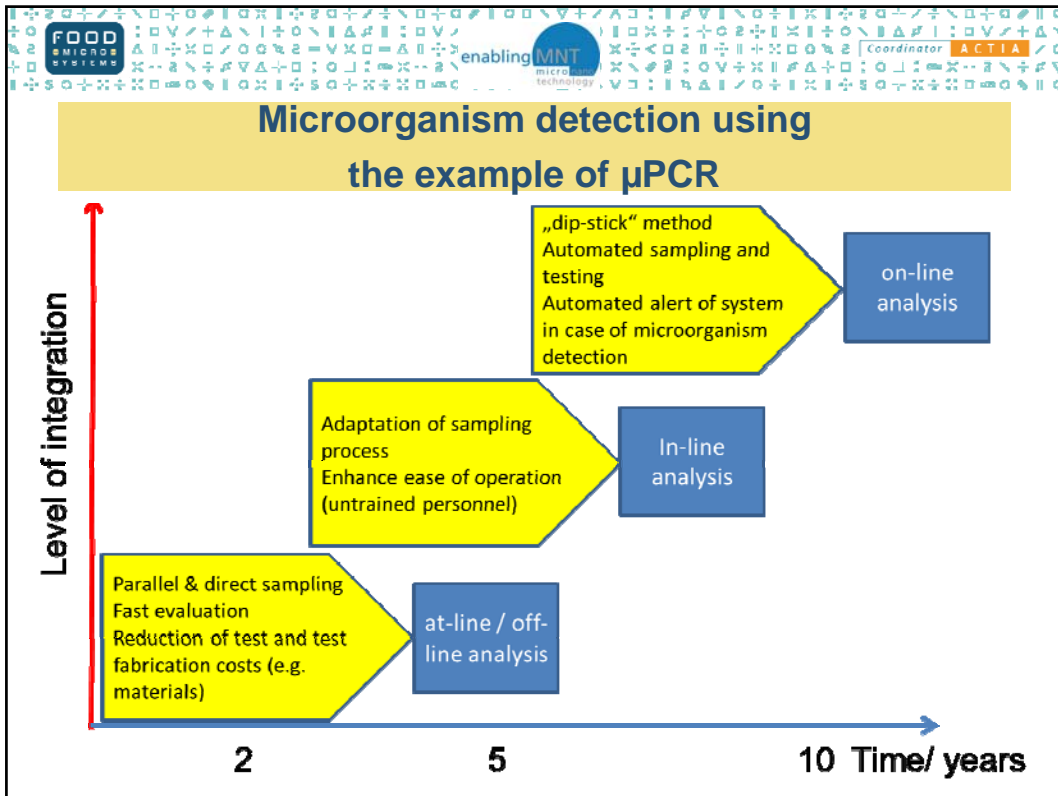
FOOD MICROS SYSTEMS

enabling MNT micro nano technology

Coordinator ACTIA

Microorganism detection using the example of µPCR

Level of integration

„dip-stick" method
Automated sampling and testing
Automated alert of system in case of microorganism detection

on-line analysis

Adaptation of sampling process
Enhance ease of operation (untrained personnel)

In-line analysis

Parallel & direct sampling
Fast evaluation
Reduction of test and test fabrication costs (e.g. materials)

at-line / off-line analysis

2

5

10 Time/ years